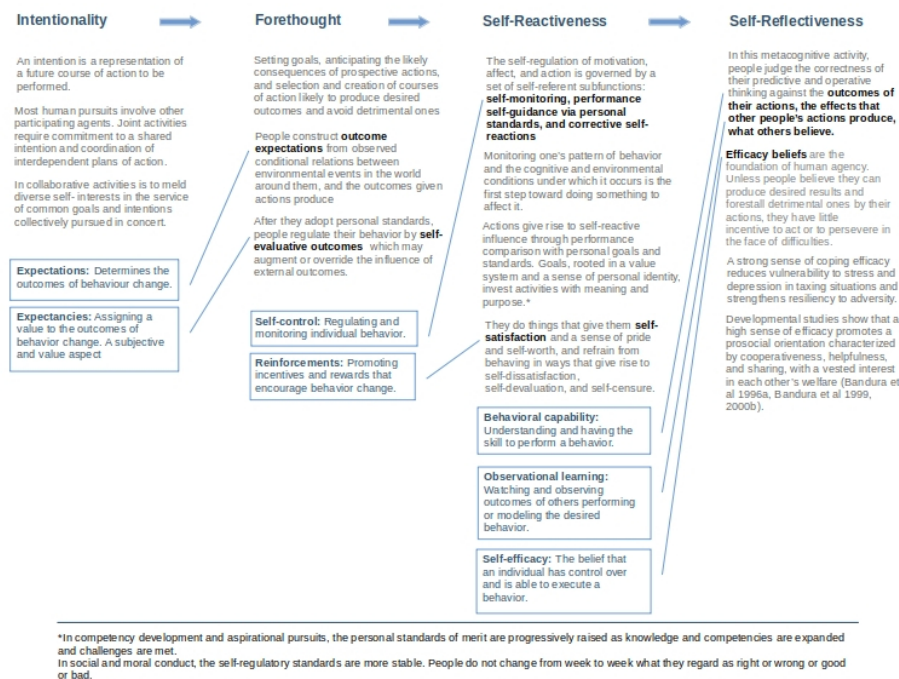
Intentionality

An intention is a representation of a future course of action to be performed.

Most human pursuits involve other participating agents. Joint activities require commitment to a shared intention and coordination of interdependent plans of action.

In collaborative activities is to meld diverse self- interests in the service of common goals and intentions collectively pursued in concert.

Expectations: Determines the outcomes of behaviour change.

Expectancies: Assigning a value to the outcomes of behavior change. A subjective and value aspect

Forethought

Setting goals, anticipating the likely consequences of prospective actions, and selection and creation of courses of action likely to produce desired outcomes and avoid detrimental ones

People construct outcome expectations from observed conditional relations between environmental events in the world around them, and the outcomes given actions produce

After they adopt personal standards, people regulate their behavior by self-evaluative outcomes which may augment or override the influence of external outcomes.

Self-control: Regulating and monitoring individual behavior.

Reinforcements: Promoting incentives and rewards that encourage behavior change.

Self-Reactiveness

The self-regulation of motivation, affect, and action is governed by a set of self-referent subfunctions: self-monitoring, performance self-guidance via personal standards, and corrective self-reactions

Monitoring one's pattern of behavior and the cognitive and environmental conditions under which it occurs is the first step toward doing something to affect it.

Actions give rise to self-reactive influence through performance comparison with personal goals and standards. Goals, rooted in a value system and a sense of personal identity, invest activities with meaning and purpose.*

They do things that give them self-satisfaction and a sense of pride and self-worth, and refrain from behaving in ways that give rise to self-dissatisfaction, self-devaluation, and self-censure.

Behavioral capability: Understanding and having the skill to perform a behavior.

Observational learning: Watching and observing outcomes of others performing or modeling the desired behavior.

Self-efficacy: The belief that an individual has control over and is able to execute a behavior.

Self-Reflectiveness

In this metacognitive activity, people judge the correctness of their predictive and operative thinking against the outcomes of their actions, the effects that other people's actions produce, what others believe.

Efficacy beliefs are the foundation of human agency. Unless people believe they can produce desired results and forestall detrimental ones by their actions, they have little incentive to act or to persevere in the face of difficulties.

A strong sense of coping efficacy reduces vulnerability to stress and depression in taxing situations and strengthens resiliency to adversity.

Developmental studies show that a high sense of efficacy promotes a prosocial orientation characterized by cooperativeness, helpfulness, and sharing, with a vested interest in each other's welfare (Bandura et al 1996a, Bandura et al 1999, 2000b).

*In competency development and aspirational pursuits, the personal standards of merit are progressively raised as knowledge and competencies are expanded and challenges are met.
In social and moral conduct, the self-regulatory standards are more stable. People do not change from week to week what they regard as right or wrong or good or bad.